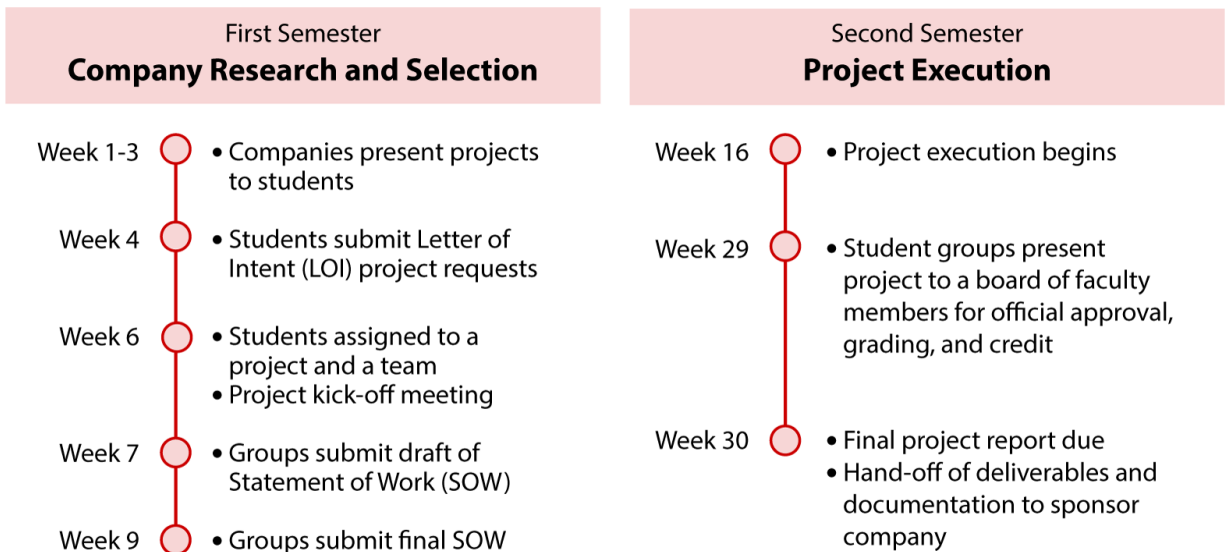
First Semester
**Company Research and Selection**

Week 1-3
• Companies present projects to students

Week 4
• Students submit Letter of Intent (LOI) project requests

Week 6
• Students assigned to a project and a team
• Project kick-off meeting

Week 7
• Groups submit draft of Statement of Work (SOW)

Week 9
• Groups submit final SOW

Second Semester
**Project Execution**

Week 16
• Project execution begins

Week 29
• Student groups present project to a board of faculty members for official approval, grading, and credit

Week 30
• Final project report due
• Hand-off of deliverables and documentation to sponsor company